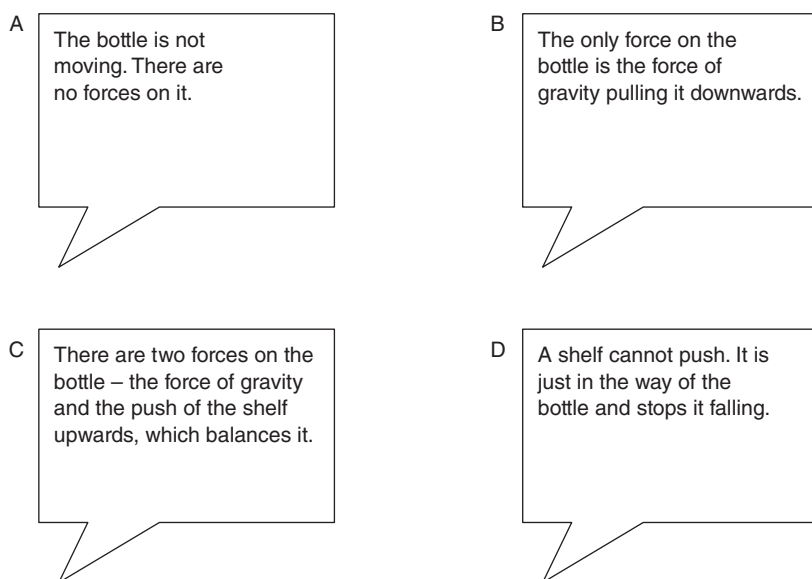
A

The bottle is not moving. There are no forces on it.

B

The only force on the bottle is the force of gravity pulling it downwards.

C

There are two forces on the bottle – the force of gravity and the push of the shelf upwards, which balances it.

D

A shelf cannot push. It is just in the way of the bottle and stops it falling.